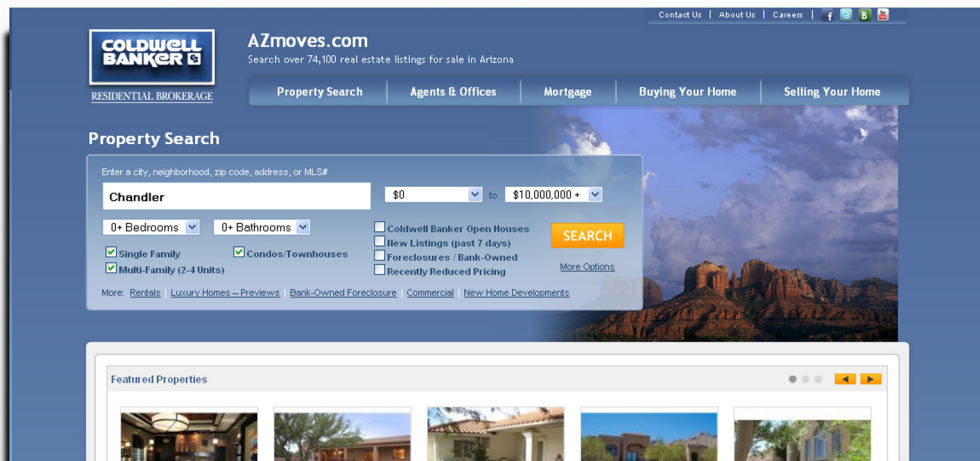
Contact Us | About Us | Careers

COLDWELL BANKER

RESIDENTIAL BROKERAGE

AZmoves.com

Search over 74,100 real estate listings for sale in Arizona

Property Search | Agents & Offices | Mortgage | Buying Your Home | Selling Your Home

Property Search

Enter a city, neighborhood, zip code, address, or MLS#

Chandler

$0 to $10,000,000 +

0+ Bedrooms 0+ Bathrooms

Single Family
Condos/Townhouses
Multi-Family (2-4 Units)

Coldwell Banker Open Houses
New Listings (past 7 days)
Foreclosures / Bank-Owned
Recently Reduced Pricing

SEARCH

More Options

More: Rentals | Luxury Homes – Previews | Bank-Owned Foreclosure | Commercial | New Home Developments

Featured Properties